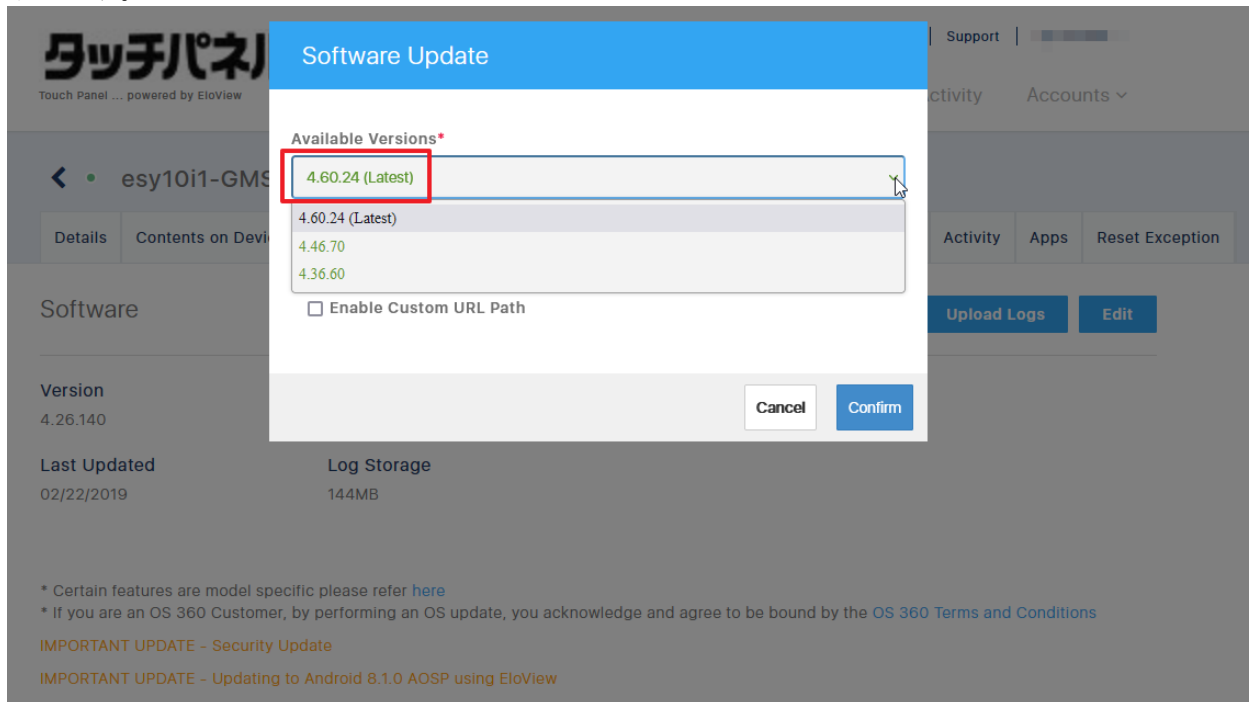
タッチパネル
Touch Panel ... powered by EloView

Support

ctivity Accounts

esy10i1-GMS

Details Contents on Devi

Activity Apps Reset Exception

Software

Upload Logs Edit

Version
4.26.140

Last Updated
02/22/2019

Log Storage
144MB

* Certain features are model specific please refer here
* If you are an OS 360 Customer, by performing an OS update, you acknowledge and agree to be bound by the OS 360 Terms and Conditions

IMPORTANT UPDATE - Security Update

IMPORTANT UPDATE - Updating to Android 8.1.0 AOSP using EloView

Software Update

Available Versions*

4.60.24 (Latest)

4.60.24 (Latest)
4.46.70
4.36.60

Enable Custom URL Path

Cancel Confirm